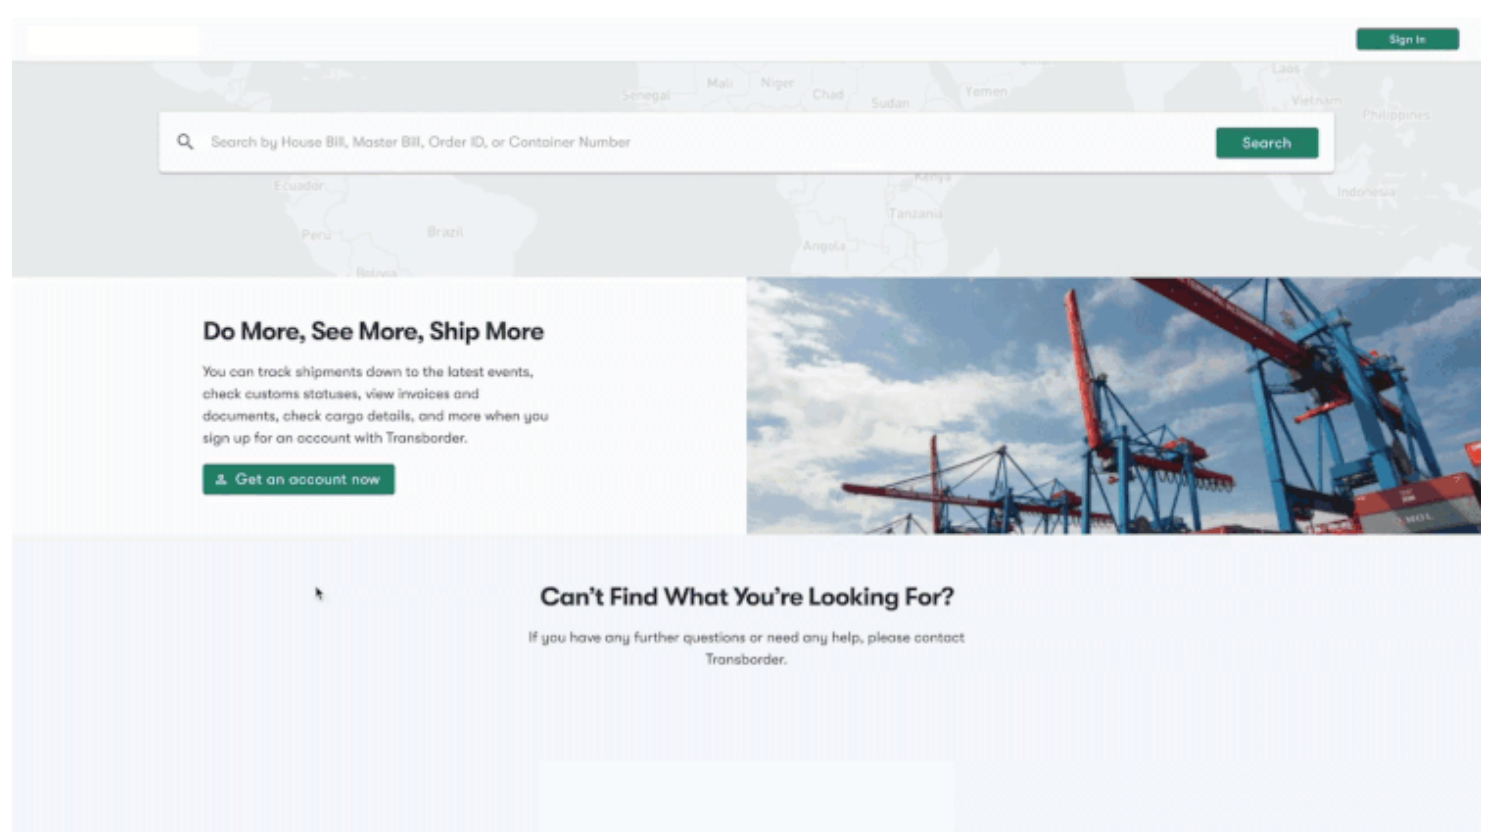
Sign In

Laos
Mali Niger
Senegal Chad Sudan Yemen
Vietnam
Philippines

Search by House Bill, Master Bill, Order ID, or Container Number

Search

Ecuador
Kenya
Indonesia
Tanzania
Peru Brazil
Angola
Bolivia

Do More, See More, Ship More

You can track shipments down to the latest events, check customs statuses, view invoices and documents, check cargo details, and more when you sign up for an account with Transborder.

Get an account now

MOL

Can't Find What You're Looking For?

If you have any further questions or need any help, please contact Transborder.